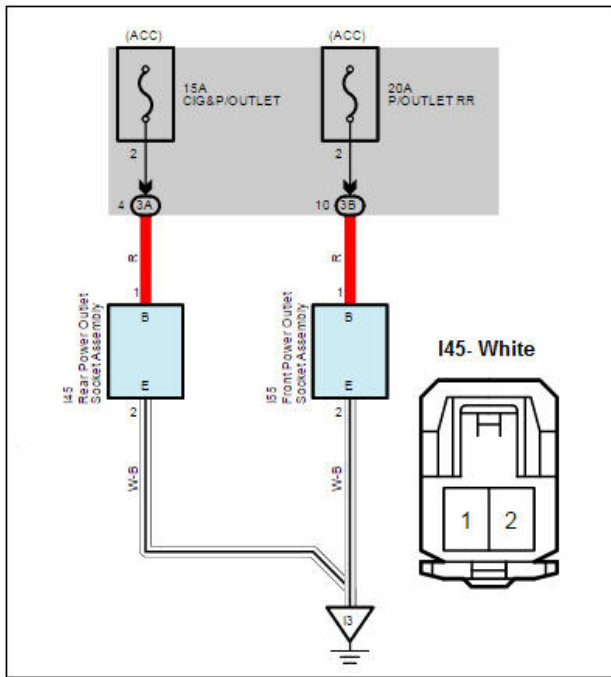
(ACC)

15A
CIG&P/OUTLET

2

4 3A

R

1

B

E

2

I45
Rear Power Outlet
Socket Assembly

W-B

(ACC)

20A
P/OUTLET RR

2

10 3B

R

1

B

E

2

I55
Front Power Outlet
Socket Assembly

W-B

I3

I45- White

1 2